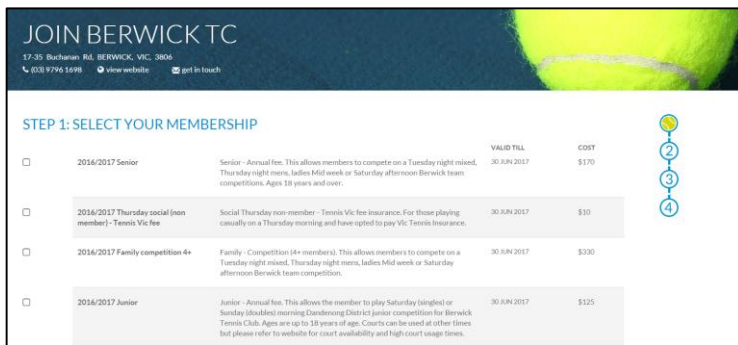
JOIN BERWICK TC

17-35 Buchanan Rd, BERWICK, VIC, 3806

(03) 9796 1698 view website get in touch

STEP 1: SELECT YOUR MEMBERSHIP

2
3
4

| | | | VALID TILL | COST |
|---|---|---|---|---|
| ☐ | 2016/2017 Senior | Senior - Annual fee. This allows members to compete on a Tuesday night mixed, Thursday night mens, ladies Mid week or Saturday afternoon Berwick team competitions. Ages 18 years and over. | 30 JUN 2017 | $170 |
| ☐ | 2016/2017 Thursday social (non member) - Tennis Vic fee | Social Thursday non-member - Tennis Vic fee insurance. For those playing casually on a Thursday morning and have opted to pay Vic Tennis Insurance. | 30 JUN 2017 | $10 |
| ☐ | 2016/2017 Family competition 4+ | Family - Competition (4+ members). This allows members to compete on a Tuesday night mixed, Thursday night mens, ladies Mid week or Saturday afternoon Berwick team competition. | 30 JUN 2017 | $330 |
| ☐ | 2016/2017 Junior | Junior - Annual fee. This allows the member to play Saturday (singles) or Sunday (doubles) morning Dandenong District junior competition for Berwick Tennis Club. Ages are up to 18 years of age. Courts can be used at other times but please refer to website for court availability and high court usage times. | 30 JUN 2017 | $125 |